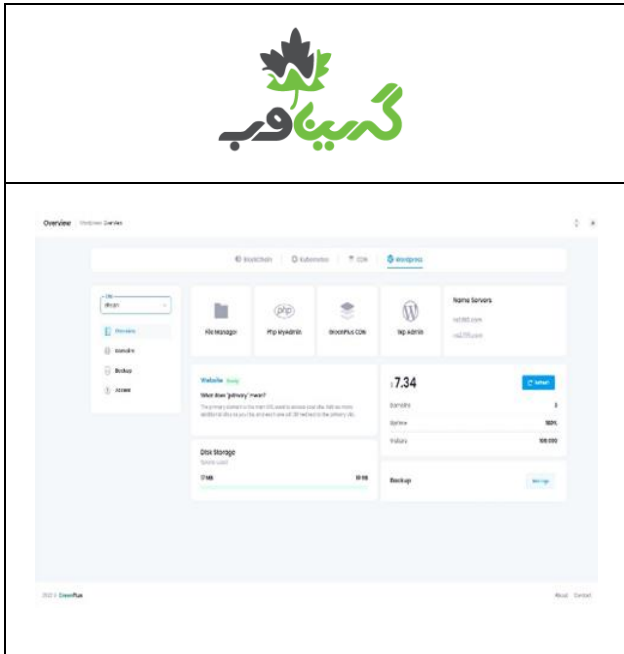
گیناوب

Overview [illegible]

BlockChain | Kubernetes | CDN | Wordpress

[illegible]

Overview
Domains
Backup
Access

File Manager
Php MyAdmin
GreenPlus CDN
Wp Admin

Name Servers
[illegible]
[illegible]

Website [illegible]
What does "primary" mean?
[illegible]

7.34
Refresh
Domains 3
Uptime 100%
Visitors 100.000

Disk Storage
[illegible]
17 MB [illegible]

Backup
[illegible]

2022 © GreenPlus

About Contact